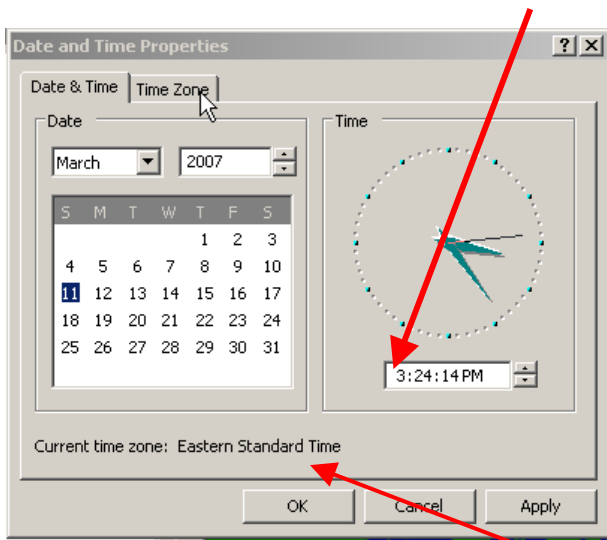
Date and Time Properties

?

X

Date & Time

Time Zone

Date

March

2007

| S | M | T | W | T | F | S |
|---|---|---|---|---|---|---|
| | | | | 1 | 2 | 3 |
| 4 | 5 | 6 | 7 | 8 | 9 | 10 |
| 11 | 12 | 13 | 14 | 15 | 16 | 17 |
| 18 | 19 | 20 | 21 | 22 | 23 | 24 |
| 25 | 26 | 27 | 28 | 29 | 30 | 31 |

Time

3:24:14 PM

Current time zone: Eastern Standard Time

OK

Cancel

Apply